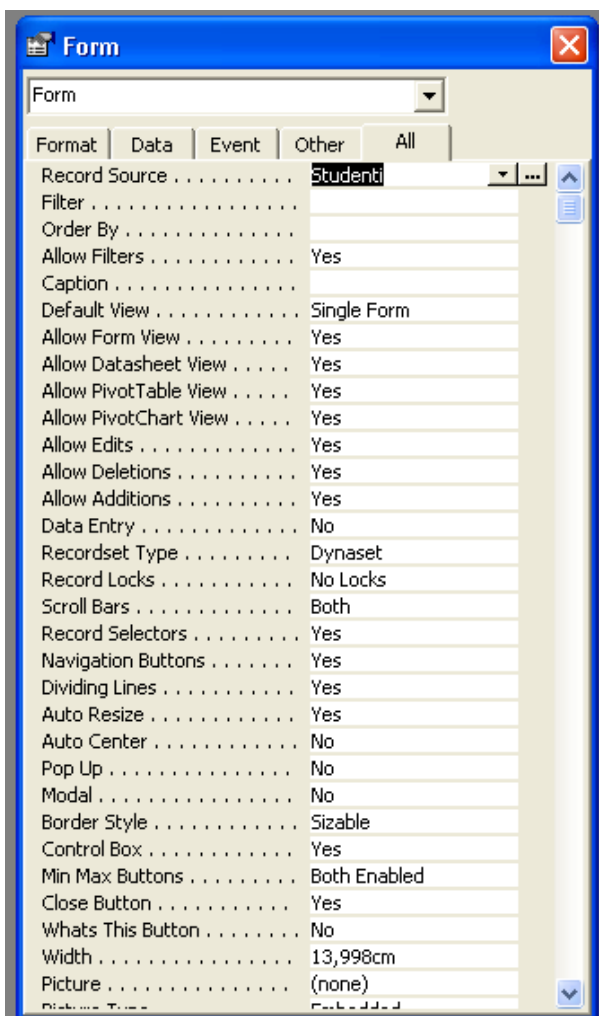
Form

Form

Format | Data | Event | Other | All

| | |
|---|---|
| Record Source . . . . . . . . . . | Studenti |
| Filter . . . . . . . . . . . . . . . . | |
| Order By . . . . . . . . . . . . . | |
| Allow Filters . . . . . . . . . . . | Yes |
| Caption . . . . . . . . . . . . . . | |
| Default View . . . . . . . . . . . | Single Form |
| Allow Form View . . . . . . . . | Yes |
| Allow Datasheet View . . . . . | Yes |
| Allow PivotTable View . . . . . | Yes |
| Allow PivotChart View . . . . . | Yes |
| Allow Edits . . . . . . . . . . . . | Yes |
| Allow Deletions . . . . . . . . . | Yes |
| Allow Additions . . . . . . . . . | Yes |
| Data Entry . . . . . . . . . . . . | No |
| Recordset Type . . . . . . . . . | Dynaset |
| Record Locks . . . . . . . . . . | No Locks |
| Scroll Bars . . . . . . . . . . . . | Both |
| Record Selectors . . . . . . . . | Yes |
| Navigation Buttons . . . . . . . | Yes |
| Dividing Lines . . . . . . . . . . | Yes |
| Auto Resize . . . . . . . . . . . | Yes |
| Auto Center . . . . . . . . . . . | No |
| Pop Up . . . . . . . . . . . . . . | No |
| Modal . . . . . . . . . . . . . . . | No |
| Border Style . . . . . . . . . . . | Sizable |
| Control Box . . . . . . . . . . . | Yes |
| Min Max Buttons . . . . . . . . | Both Enabled |
| Close Button . . . . . . . . . . . | Yes |
| Whats This Button . . . . . . . | No |
| Width . . . . . . . . . . . . . . . | 13,998cm |
| Picture . . . . . . . . . . . . . . | (none) |
| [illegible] | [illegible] |